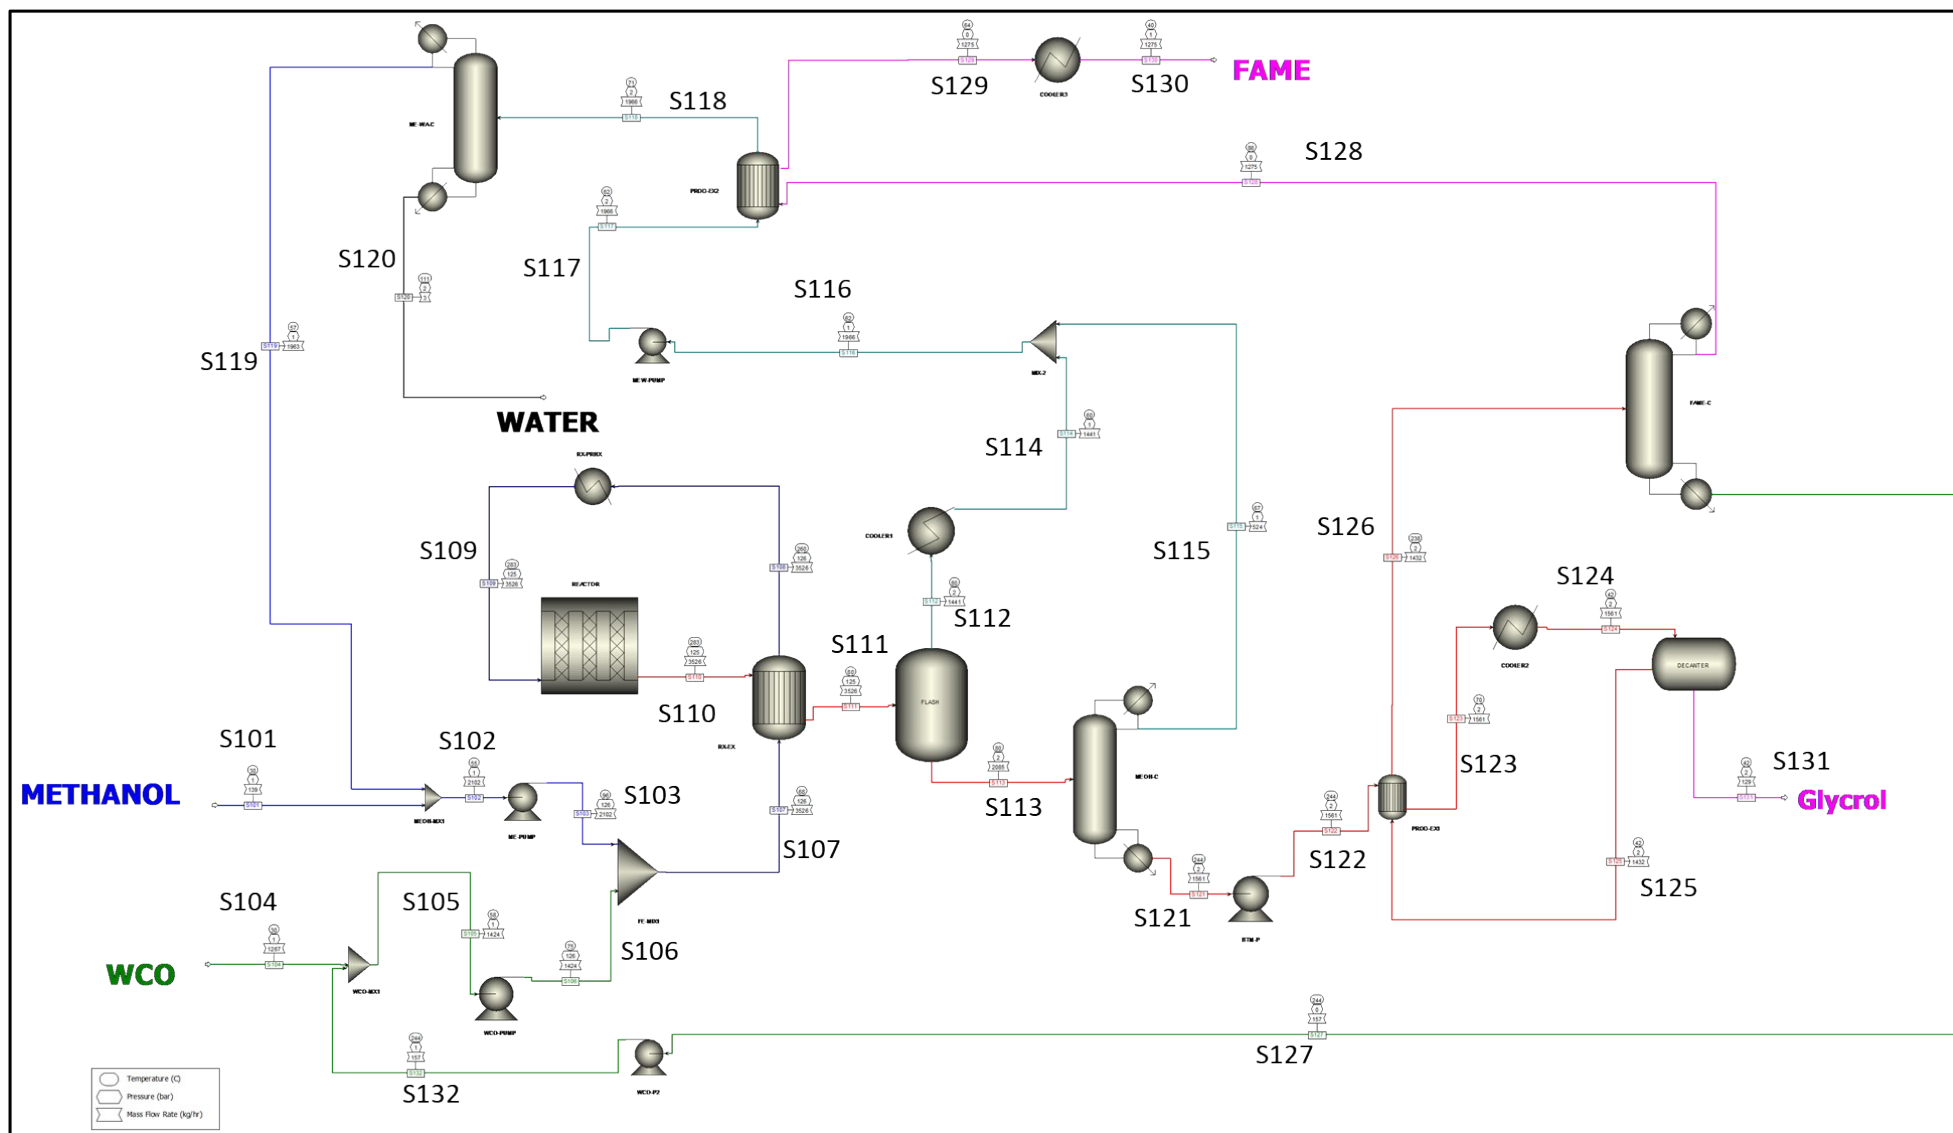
FAME

S129

S130

COOLER3

S118

S128

ME-WAC

PROD-EX2

S120

S117

S116

S119

WATER

MEW-PUMP

MIX-2

S114

FAME-C

EX-PREX

S109

REACTOR

COOLER1

S115

S126

S124

S112

S111

FLASH

COOLER2

DECANTER

S110

RX-EX

MEOH-C

S123

S131

S101

S102

S103

Glycrol

METHANOL

MEOH-MX1

ME-PUMP

S113

PROD-EX1

S107

S122

S104

S105

FE-MIX1

S121

S125

S106

WCO

WCO-MX1

STM-P

WCO-PUMP

S127

S132

WCO-P2

Temperature (C)
Pressure (bar)
Mass Flow Rate (kg/hr)